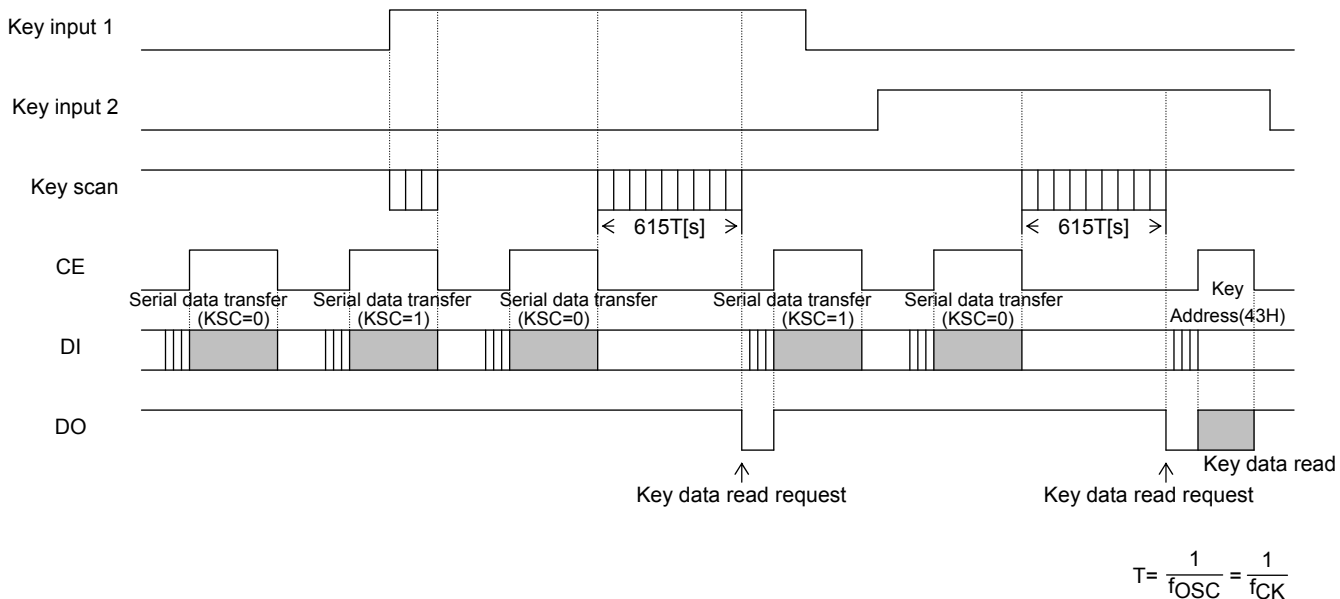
Key input 1

Key input 2

Key scan

615T[s]

615T[s]

CE

Serial data transfer (KSC=0)

Serial data transfer (KSC=1)

Serial data transfer (KSC=0)

Serial data transfer (KSC=1)

Serial data transfer (KSC=0)

Key Address(43H)

DI

DO

Key data read

Key data read request

Key data read request

$T= \frac{1}{f_{OSC}} = \frac{1}{f_{CK}}$